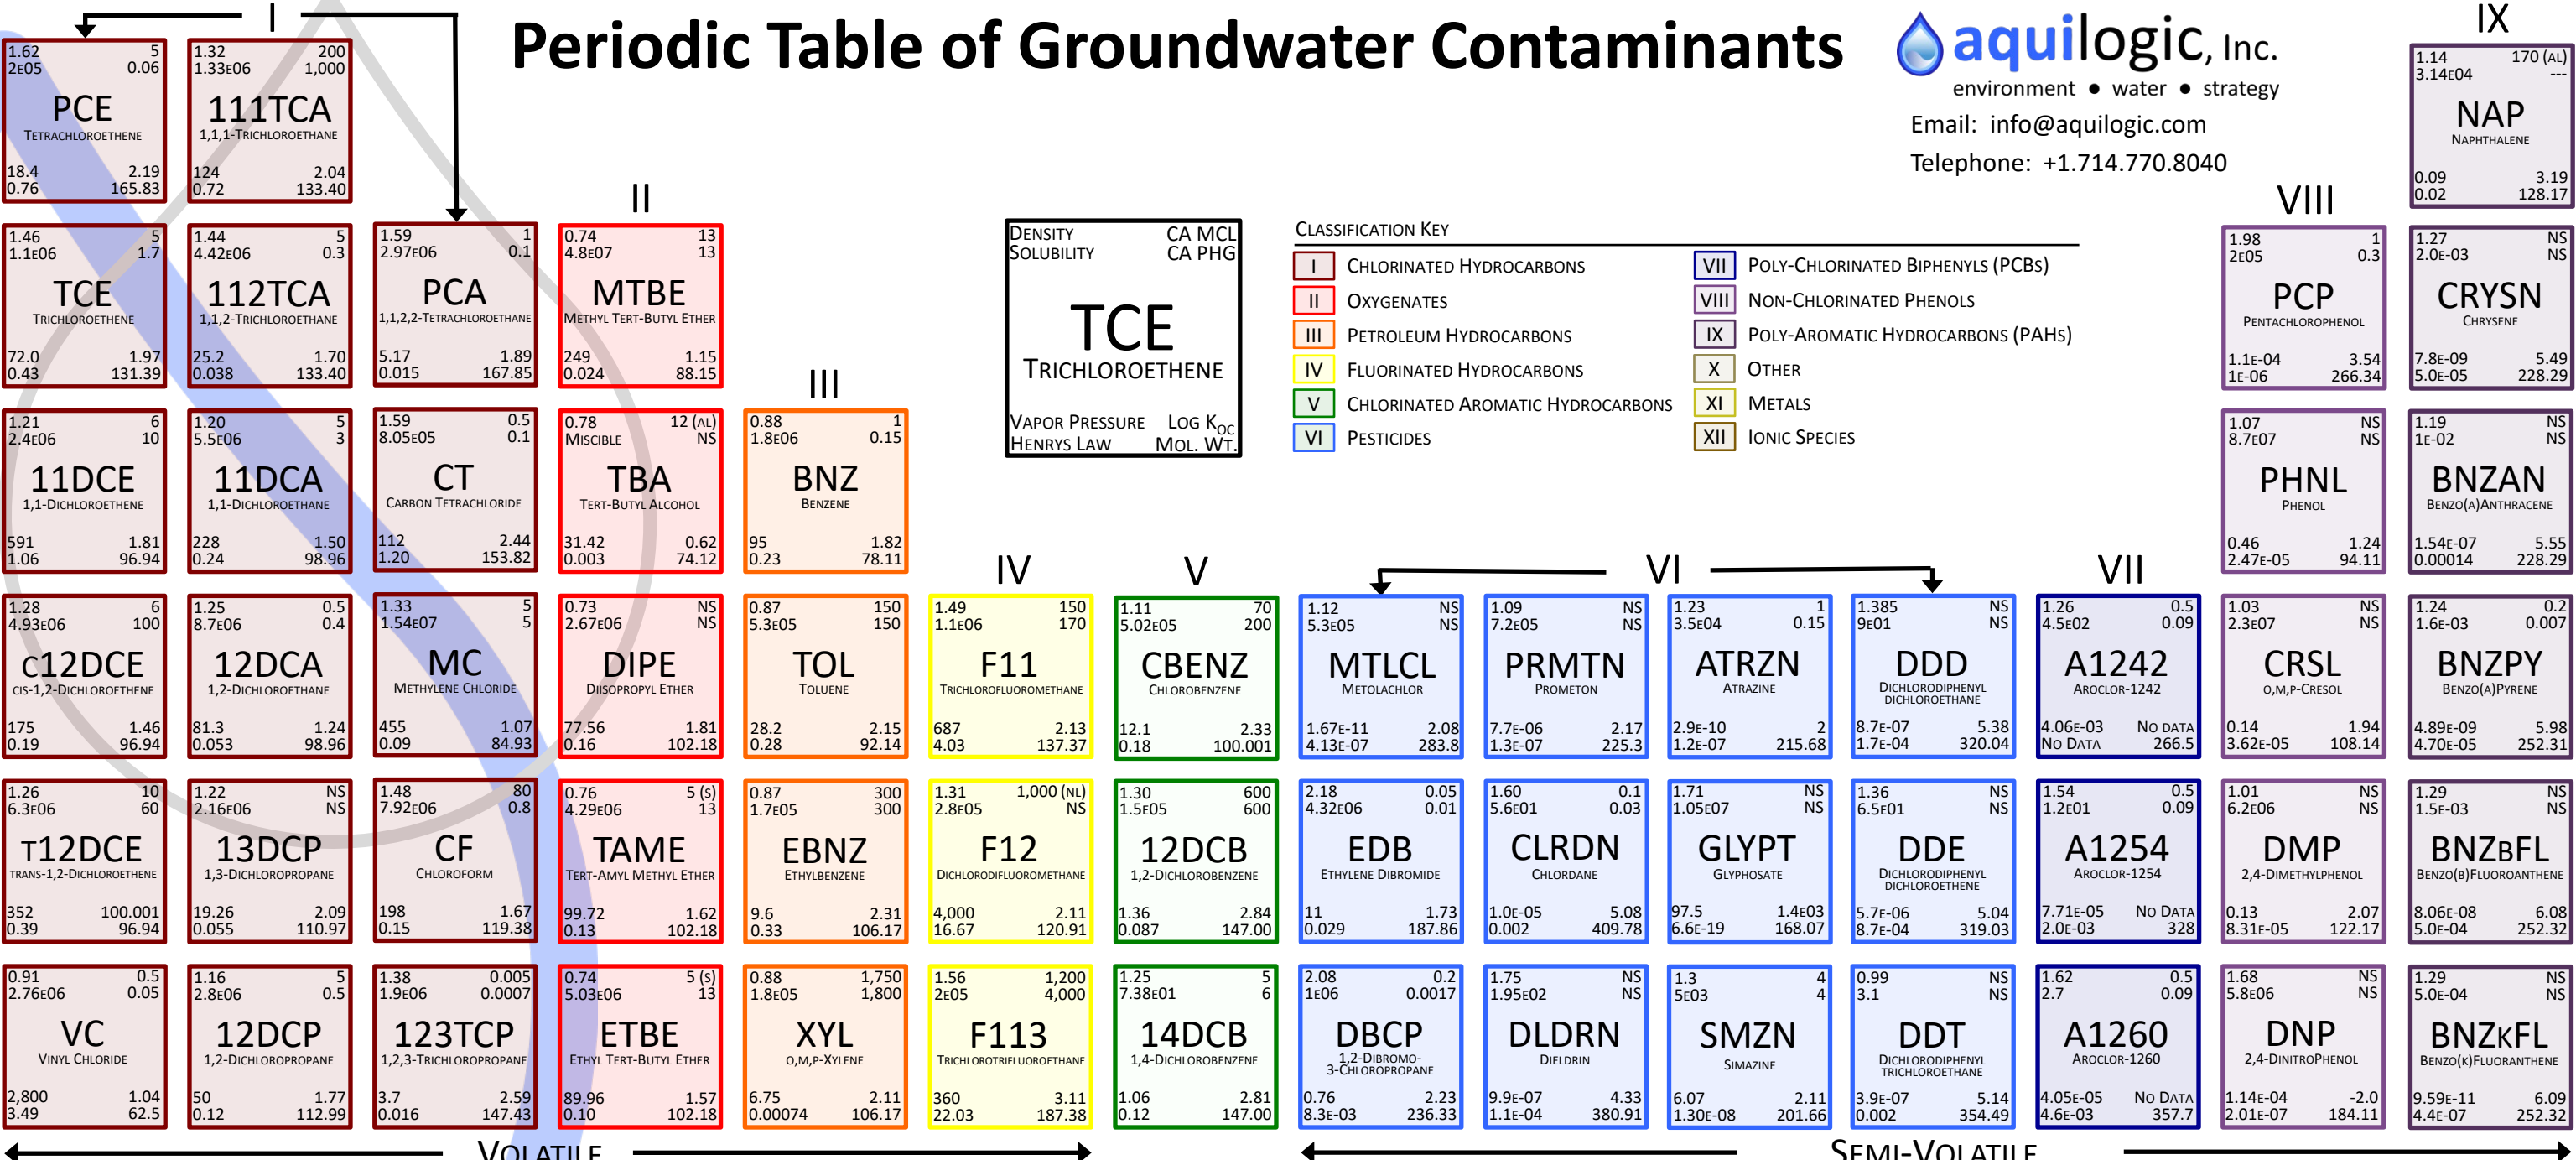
Periodic Table of Groundwater Contaminants

aquilogic, Inc.
environment • water • strategy
Email: info@aquilogic.com
Telephone: +1.714.770.8040

I

1.62 5
2E05 0.06
PCE
TETRACHLOROETHENE
18.4 2.19
0.76 165.83

1.32 200
1.33E06 1,000
111TCA
1,1,1-TRICHLOROETHANE
124 2.04
0.72 133.40

1.46 5
1.1E06 1.7
TCE
TRICHLOROETHENE
72.0 1.97
0.43 131.39

1.44 5
4.42E06 0.3
112TCA
1,1,2-TRICHLOROETHANE
25.2 1.70
0.038 133.40

1.59 1
2.97E06 0.1
PCA
1,1,2,2-TETRACHLOROETHANE
5.17 1.89
0.015 167.85

1.21 6
2.4E06 10
11DCE
1,1-DICHLOROETHENE
591 1.81
1.06 96.94

1.20 5
5.5E06 3
11DCA
1,1-DICHLOROETHANE
228 1.50
0.24 98.96

1.59 0.5
8.05E05 0.1
CT
CARBON TETRACHLORIDE
112 2.44
1.20 153.82

1.28 6
4.93E06 100
C12DCE
CIS-1,2-DICHLOROETHENE
175 1.46
0.19 96.94

1.25 0.5
8.7E06 0.4
12DCA
1,2-DICHLOROETHANE
81.3 1.24
0.053 98.96

1.33 5
1.54E07 5
MC
METHYLENE CHLORIDE
455 1.07
0.09 84.93

1.26 10
6.3E06 60
T12DCE
TRANS-1,2-DICHLOROETHENE
352 100.001
0.39 96.94

1.22 NS
2.16E06 NS
13DCP
1,3-DICHLOROPROPANE
19.26 2.09
0.055 110.97

1.48 80
7.92E06 0.8
CF
CHLOROFORM
198 1.67
0.15 119.38

0.91 0.5
2.76E06 0.05
VC
VINYL CHLORIDE
2,800 1.04
3.49 62.5

1.16 5
2.8E06 0.5
12DCP
1,2-DICHLOROPROPANE
50 1.77
0.12 112.99

1.38 0.005
1.9E06 0.0007
123TCP
1,2,3-TRICHLOROPROPANE
3.7 2.59
0.016 147.43

II

0.74 13
4.8E07 13
MTBE
METHYL TERT-BUTYL ETHER
249 1.15
0.024 88.15

0.78 12 (AL)
MISCIBLE NS
TBA
TERT-BUTYL ALCOHOL
31.42 0.62
0.003 74.12

0.73 NS
2.67E06 NS
DIPE
DIISOPROPYL ETHER
77.56 1.81
0.16 102.18

0.76 5 (S)
4.29E06 13
TAME
TERT-AMYL METHYL ETHER
99.72 1.62
0.13 102.18

0.74 5 (S)
5.03E06 13
ETBE
ETHYL TERT-BUTYL ETHER
89.96 1.57
0.10 102.18

III

0.88 1
1.8E06 0.15
BNZ
BENZENE
95 1.82
0.23 78.11

0.87 150
5.3E05 150
TOL
TOLUENE
28.2 2.15
0.28 92.14

0.87 300
1.7E05 300
EBNZ
ETHYLBENZENE
9.6 2.31
0.33 106.17

0.88 1,750
1.8E05 1,800
XYL
O,M,P-XYLENE
6.75 2.11
0.00074 106.17

IV

1.49 150
1.1E06 170
F11
TRICHLOROFLUOROMETHANE
687 2.13
4.03 137.37

1.31 1,000 (NL)
2.8E05 NS
F12
DICHLORODIFLUOROMETHANE
4,000 2.11
16.67 120.91

1.56 1,200
2E05 4,000
F113
TRICHLOROTRIFLUOROETHANE
360 3.11
22.03 187.38

V

1.11 70
5.02E05 200
CBENZ
CHLOROBENZENE
12.1 2.33
0.18 100.001

1.30 600
1.5E05 600
12DCB
1,2-DICHLOROBENZENE
1.36 2.84
0.087 147.00

1.25 5
7.38E01 6
14DCB
1,4-DICHLOROBENZENE
1.06 2.81
0.12 147.00

DENSITY CA MCL
SOLUBILITY CA PHG
TCE
TRICHLOROETHENE
VAPOR PRESSURE LOG $K_{OC}$
HENRYS LAW MOL. WT.

CLASSIFICATION KEY
I CHLORINATED HYDROCARBONS
II OXYGENATES
III PETROLEUM HYDROCARBONS
IV FLUORINATED HYDROCARBONS
V CHLORINATED AROMATIC HYDROCARBONS
VI PESTICIDES
VII POLY-CHLORINATED BIPHENYLS (PCBS)
VIII NON-CHLORINATED PHENOLS
IX POLY-AROMATIC HYDROCARBONS (PAHS)
X OTHER
XI METALS
XII IONIC SPECIES

VI

1.12 NS
5.3E05 NS
MTLCL
METOLACHLOR
1.67E-11 2.08
4.13E-07 283.8

1.09 NS
7.2E05 NS
PRMTN
PROMETON
7.7E-06 2.17
1.3E-07 225.3

1.23 1
3.5E04 0.15
ATRZN
ATRAZINE
2.9E-10 2
1.2E-07 215.68

1.385 NS
9E01 NS
DDD
DICHLORODIPHENYL DICHLOROETHANE
8.7E-07 5.38
1.7E-04 320.04

2.18 0.05
4.32E06 0.01
EDB
ETHYLENE DIBROMIDE
11 1.73
0.029 187.86

1.60 0.1
5.6E01 0.03
CLRDN
CHLORDANE
1.0E-05 5.08
0.002 409.78

1.71 NS
1.05E07 NS
GLYPT
GLYPHOSATE
97.5 1.4E03
6.6E-19 168.07

1.36 NS
6.5E01 NS
DDE
DICHLORODIPHENYL DICHLOROETHENE
5.7E-06 5.04
8.7E-04 319.03

2.08 0.2
1E06 0.0017
DBCP
1,2-DIBROMO-3-CHLOROPROPANE
0.76 2.23
8.3E-03 236.33

1.75 NS
1.95E02 NS
DLDRN
DIELDRIN
9.9E-07 4.33
1.1E-04 380.91

1.3 4
5E03 4
SMZN
SIMAZINE
6.07 2.11
1.30E-08 201.66

0.99 NS
3.1 NS
DDT
DICHLORODIPHENYL TRICHLOROETHANE
3.9E-07 5.14
0.002 354.49

VII

1.26 0.5
4.5E02 0.09
A1242
AROCLOR-1242
4.06E-03 NO DATA
NO DATA 266.5

1.54 0.5
1.2E01 0.09
A1254
AROCLOR-1254
7.71E-05 NO DATA
2.0E-03 328

1.62 0.5
2.7 0.09
A1260
AROCLOR-1260
4.05E-05 NO DATA
4.6E-03 357.7

VIII

1.98 1
2E05 0.3
PCP
PENTACHLOROPHENOL
1.1E-04 3.54
1E-06 266.34

1.07 NS
8.7E07 NS
PHNL
PHENOL
0.46 1.24
2.47E-05 94.11

1.03 NS
2.3E07 NS
CRSL
O,M,P-CRESOL
0.14 1.94
3.62E-05 108.14

1.01 NS
6.2E06 NS
DMP
2,4-DIMETHYLPHENOL
0.13 2.07
8.31E-05 122.17

1.68 NS
5.8E06 NS
DNP
2,4-DINITROPHENOL
1.14E-04 -2.0
2.01E-07 184.11

IX

1.14 170 (AL)
3.14E04 ---
NAP
NAPHTHALENE
0.09 3.19
0.02 128.17

1.27 NS
2.0E-03 NS
CRYSN
CHRYSENE
7.8E-09 5.49
5.0E-05 228.29

1.19 NS
1E-02 NS
BNZAN
BENZO(A)ANTHRACENE
1.54E-07 5.55
0.00014 228.29

1.24 0.2
1.6E-03 0.007
BNZPY
BENZO(A)PYRENE
4.89E-09 5.98
4.70E-05 252.31

1.29 NS
1.5E-03 NS
BNZBFL
BENZO(B)FLUORANTHENE
8.06E-08 6.08
5.0E-04 252.32

1.29 NS
5.0E-04 NS
BNZKFL
BENZO(K)FLUORANTHENE
9.59E-11 6.09
4.4E-07 252.32

VOLATILE
SEMI-VOLATILE